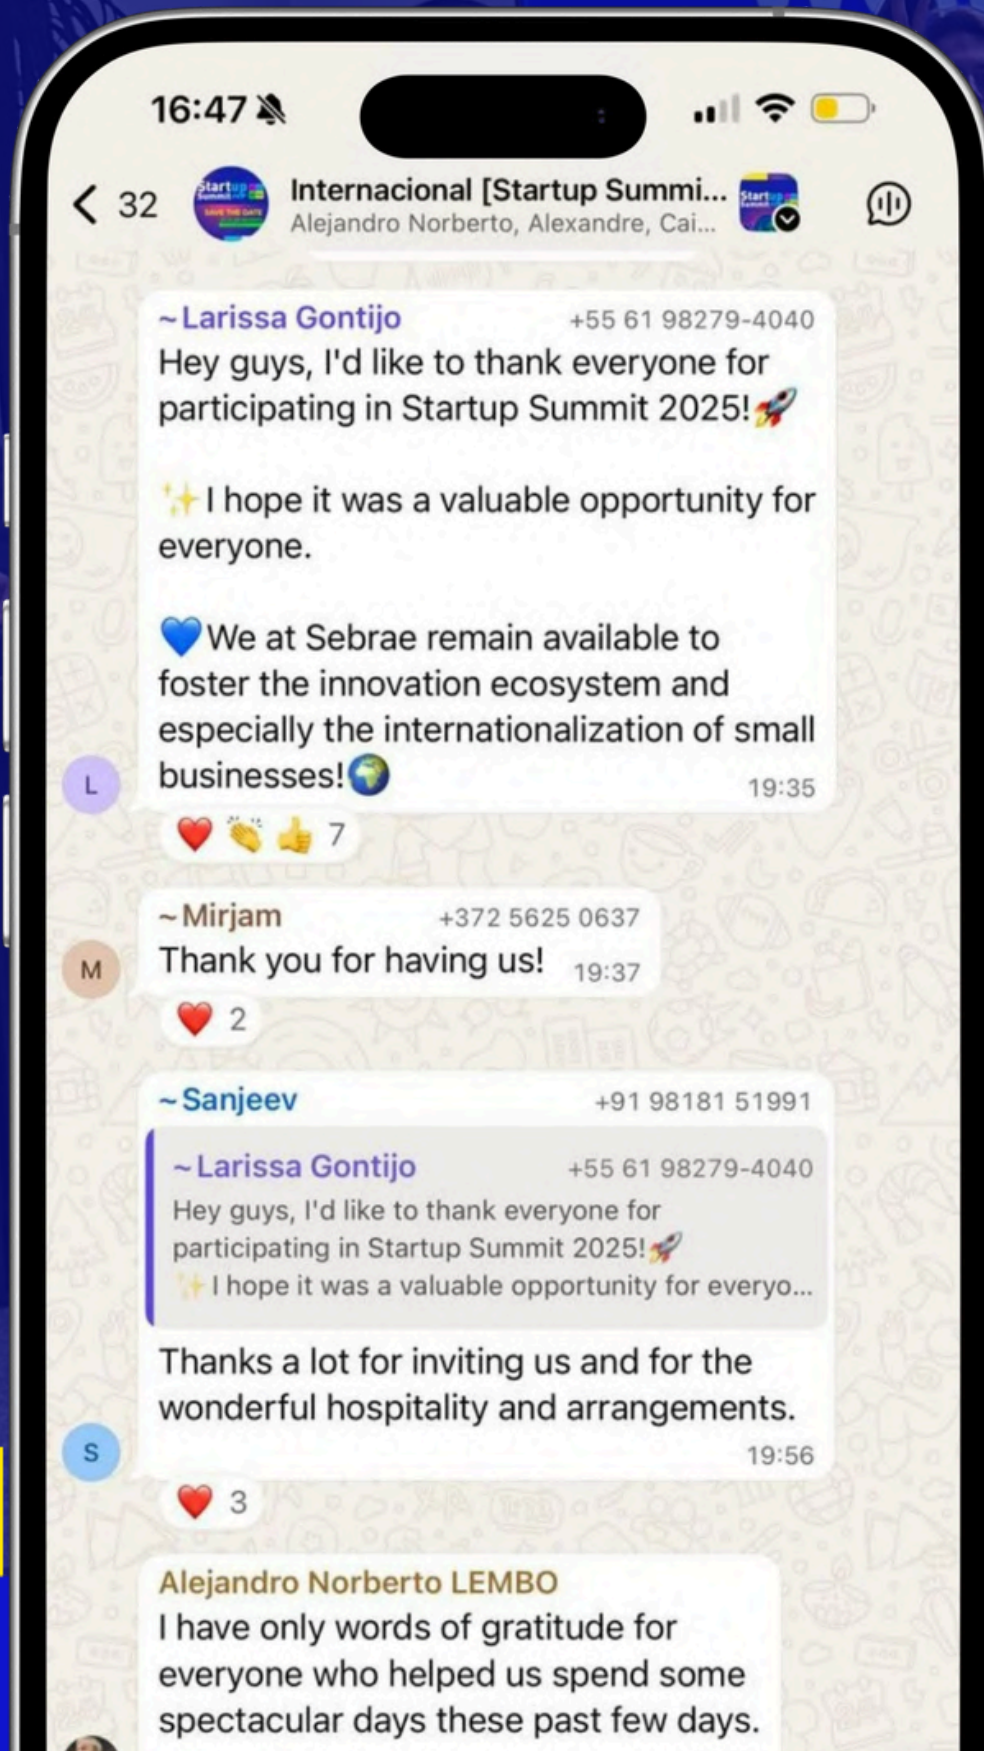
16:47

32

Internacional [Startup Summi...
Alejandro Norberto, Alexandre, Cai...

~Larissa Gontijo +55 61 98279-4040
Hey guys, I'd like to thank everyone for participating in Startup Summit 2025!🚀

✨I hope it was a valuable opportunity for everyone.

💙We at Sebrae remain available to foster the innovation ecosystem and especially the internationalization of small businesses!🌍 19:35

L

❤️👏👍 7

~Mirjam +372 5625 0637
Thank you for having us! 19:37

M

❤️ 2

~Sanjeev +91 98181 51991
~Larissa Gontijo +55 61 98279-4040
Hey guys, I'd like to thank everyone for participating in Startup Summit 2025!🚀
✨I hope it was a valuable opportunity for everyo...

Thanks a lot for inviting us and for the wonderful hospitality and arrangements. 19:56

S

❤️ 3

Alejandro Norberto LEMBO
I have only words of gratitude for everyone who helped us spend some spectacular days these past few days.